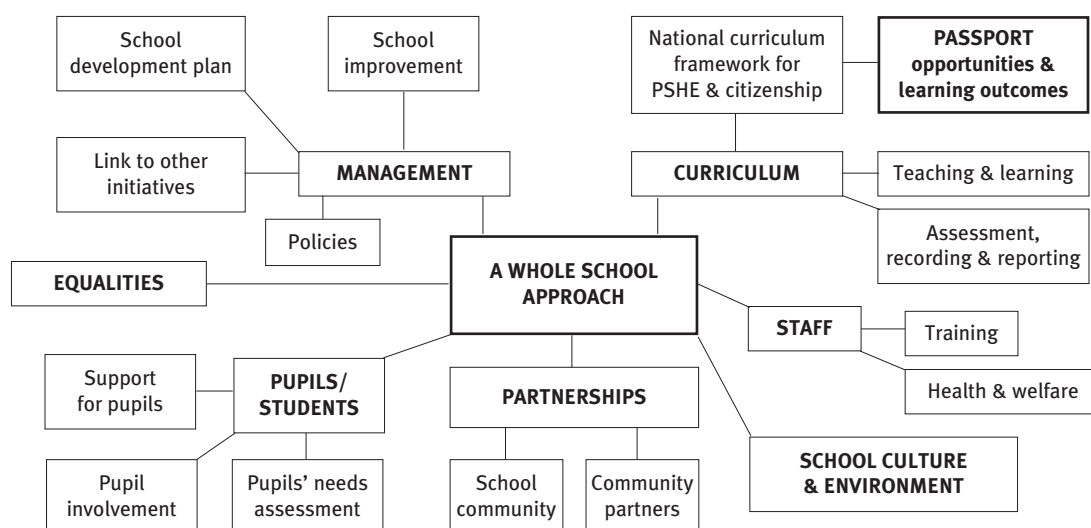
School development plan

School improvement

National curriculum framework for PSHE & citizenship

PASSPORT opportunities & learning outcomes

Link to other initiatives

MANAGEMENT

CURRICULUM

Teaching & learning

Policies

Assessment, recording & reporting

EQUALITIES

A WHOLE SCHOOL APPROACH

STAFF

Training

Health & welfare

Support for pupils

PUPILS/ STUDENTS

PARTNERSHIPS

Pupil involvement

Pupils' needs assessment

School community

Community partners

SCHOOL CULTURE & ENVIRONMENT